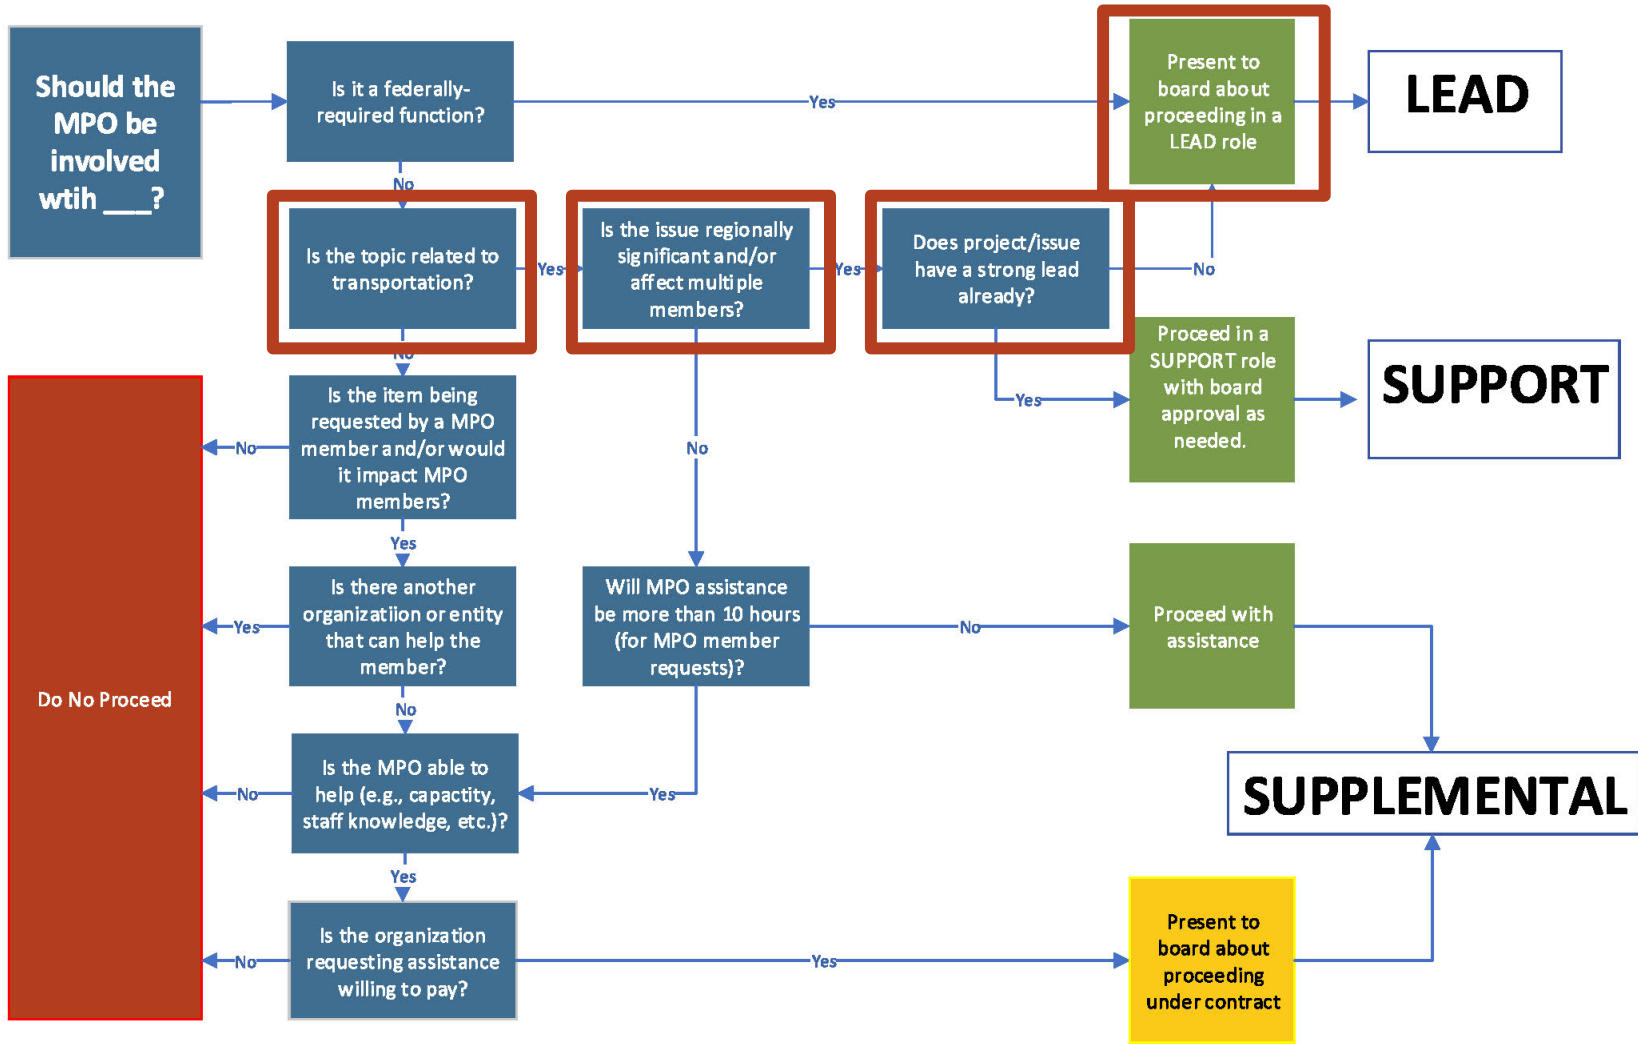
Should the MPO be involved wtih ___?

Is it a federally-required function?

Yes

Present to board about proceeding in a LEAD role

LEAD

No

Is the topic related to transportation?

Yes

Is the issue regionally significant and/or affect multiple members?

Yes

Does project/issue have a strong lead already?

No

No

Proceed in a SUPPORT role with board approval as needed.

Yes

SUPPORT

Do No Proceed

No

Is the item being requested by a MPO member and/or would it impact MPO members?

No

Yes

Yes

Is there another organizatiion or entity that can help the member?

Will MPO assistance be more than 10 hours (for MPO member requests)?

No

Proceed with assistance

No

No

Is the MPO able to help (e.g., capactity, staff knowledge, etc.)?

Yes

SUPPLEMENTAL

Yes

No

Is the organization requesting assistance willing to pay?

Yes

Present to board about proceeding under contract